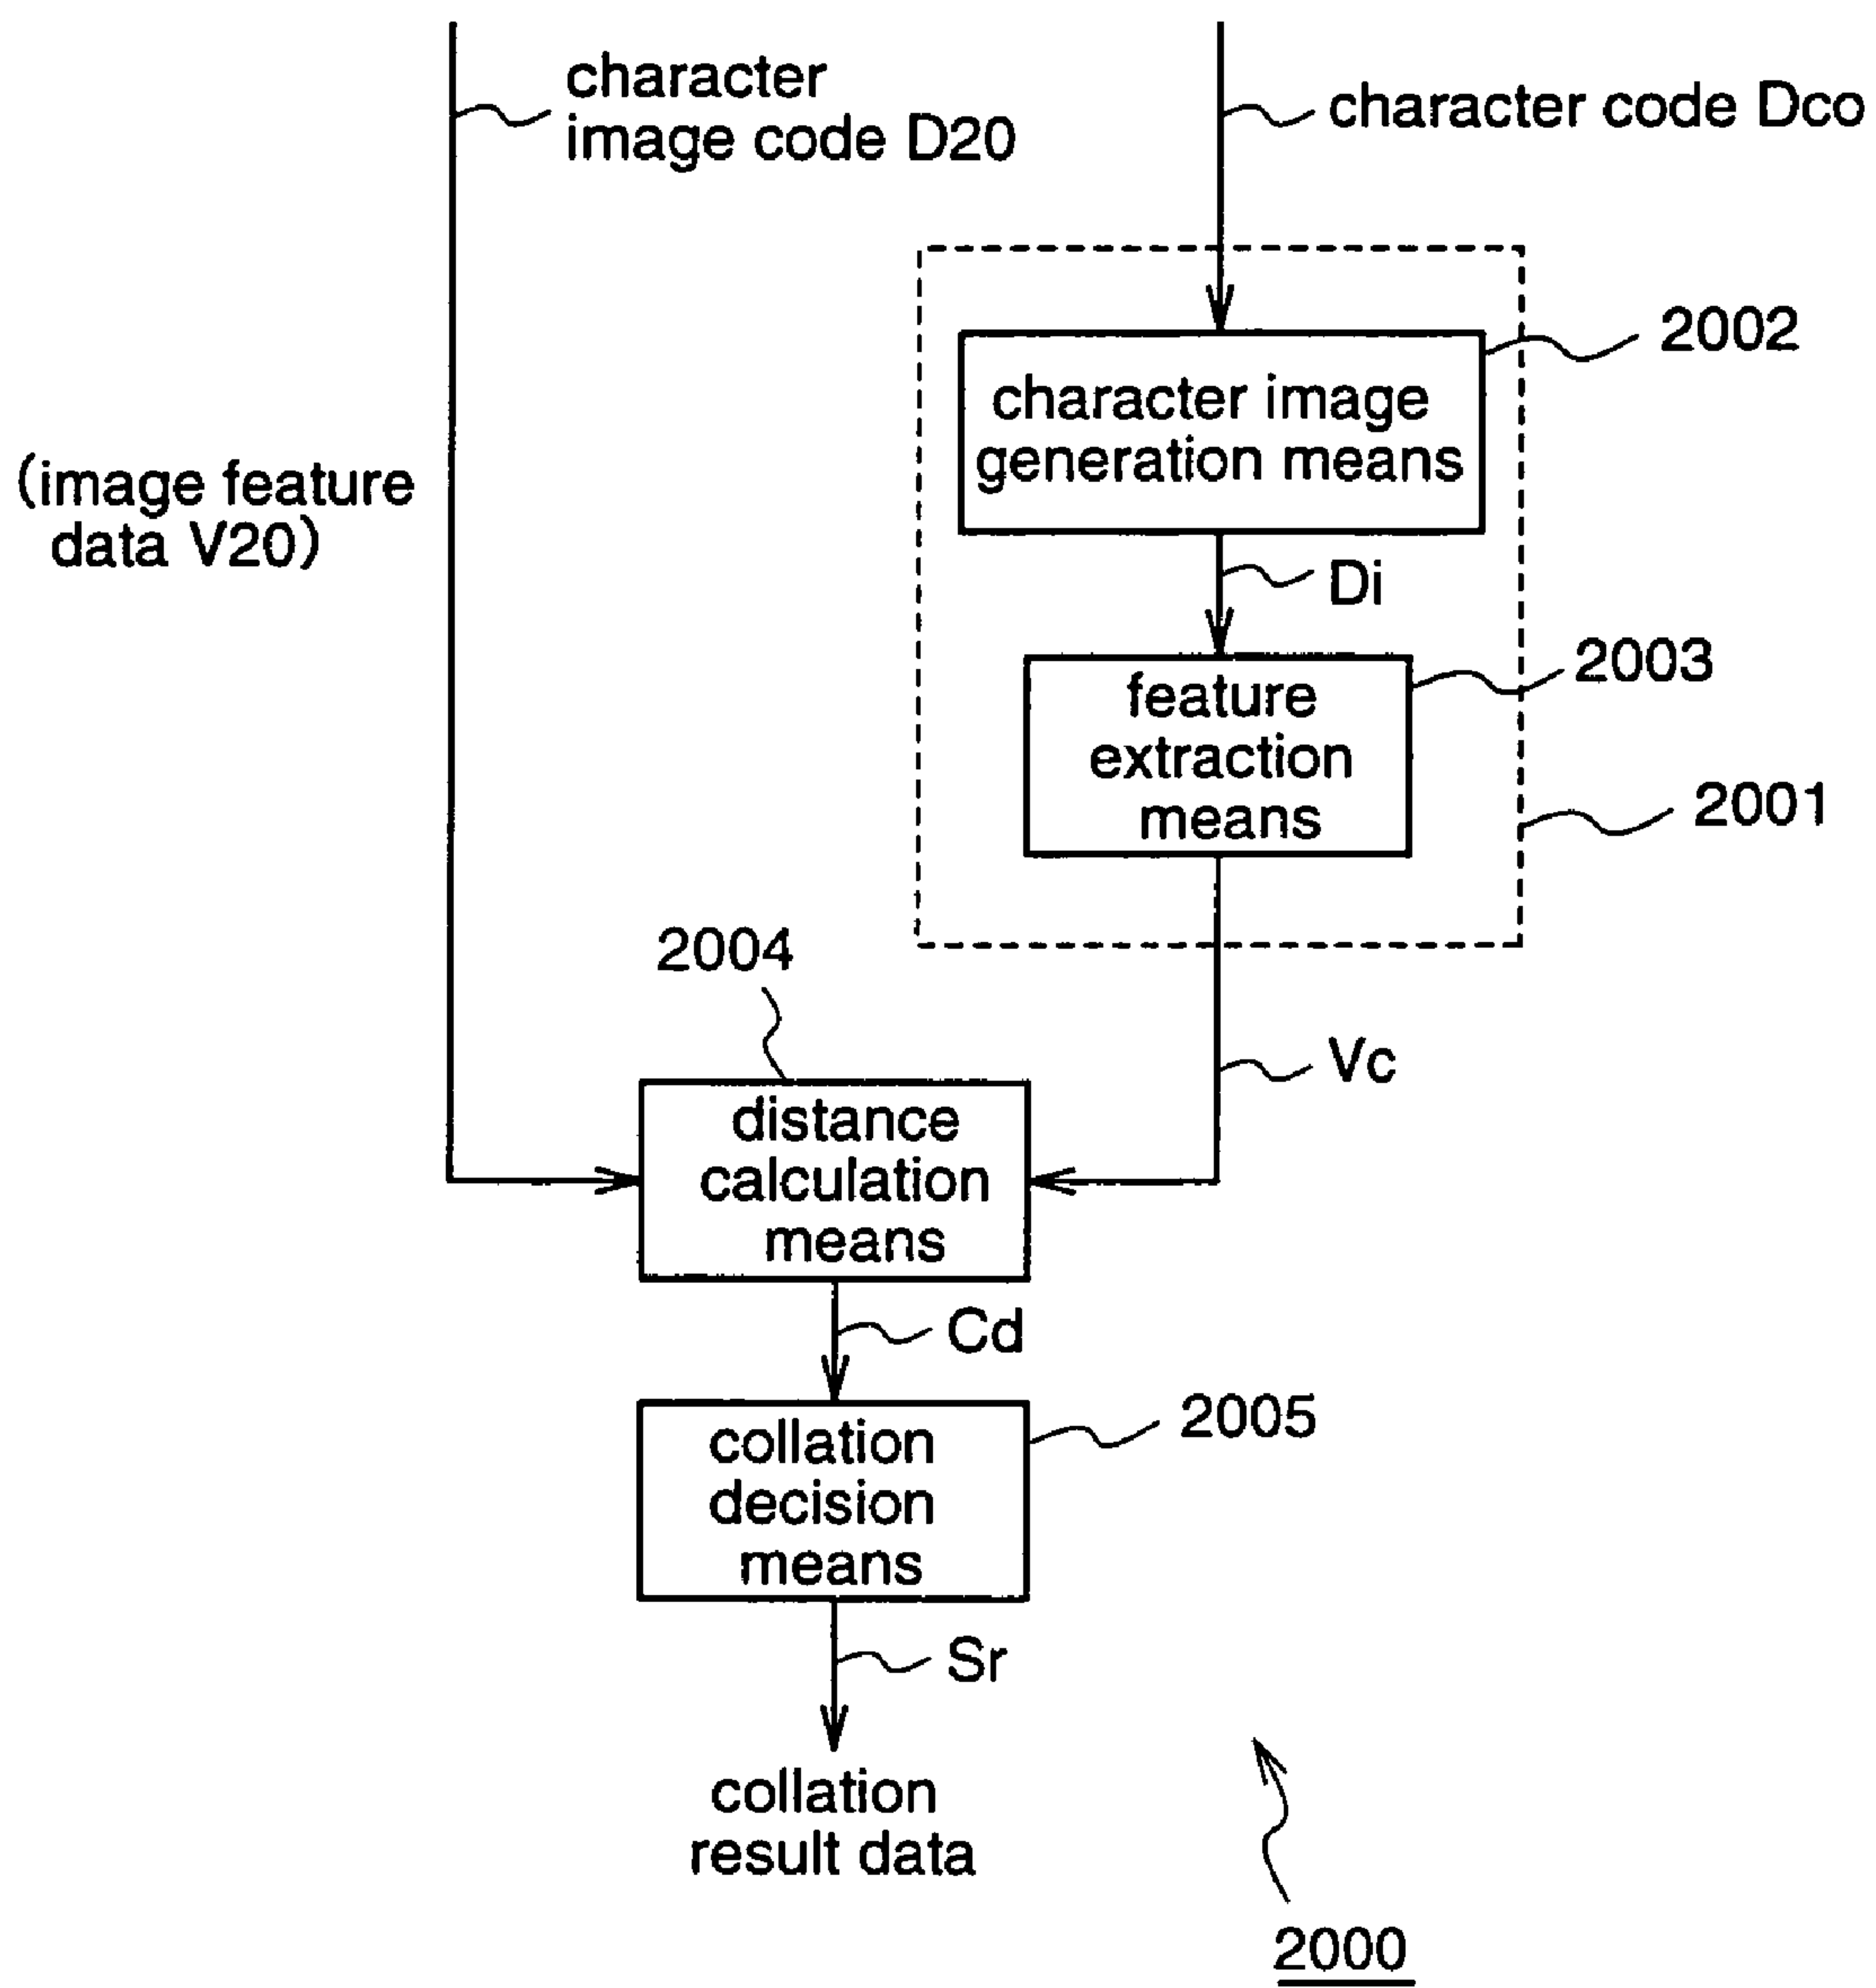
character image code D20

character code Dco

2002

character image generation means

(image feature data V20)

Di

2003

feature extraction means

2001

2004

Vc

distance calculation means

Cd

collation decision means

2005

Sr

collation result data

2000